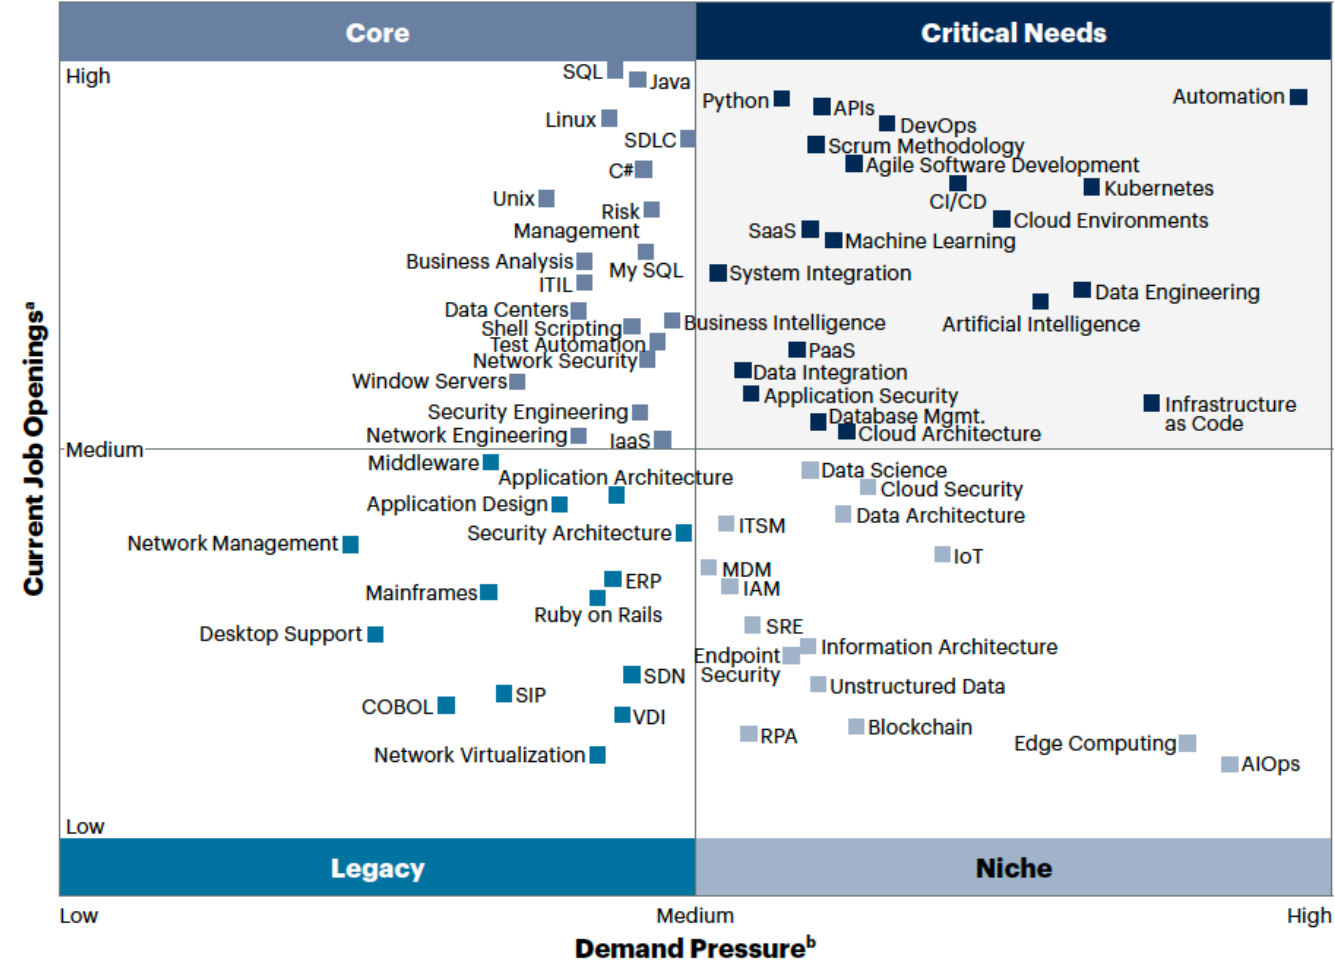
Core

Critical Needs

High

Medium

Low

Current Job Openings$^a$

SQL
Java
Linux
SDLC
C#
Unix
Risk Management
Business Analysis
My SQL
ITIL
Data Centers
Shell Scripting
Test Automation
Network Security
Window Servers
Security Engineering
Network Engineering
IaaS

Python
APIs
DevOps
Automation
Scrum Methodology
Agile Software Development
Kubernetes
CI/CD
Cloud Environments
SaaS
Machine Learning
System Integration
Data Engineering
Business Intelligence
Artificial Intelligence
PaaS
Data Integration
Application Security
Infrastructure as Code
Database Mgmt.
Cloud Architecture

Middleware
Application Architecture
Application Design
Security Architecture
Network Management
Mainframes
ERP
Ruby on Rails
Desktop Support
SDN
SIP
COBOL
VDI
Network Virtualization

Data Science
Cloud Security
ITSM
Data Architecture
IoT
MDM
IAM
SRE
Endpoint Security
Information Architecture
Unstructured Data
Blockchain
RPA
Edge Computing
AIOps

Legacy

Niche

Low

Medium

High

Demand Pressure$^b$